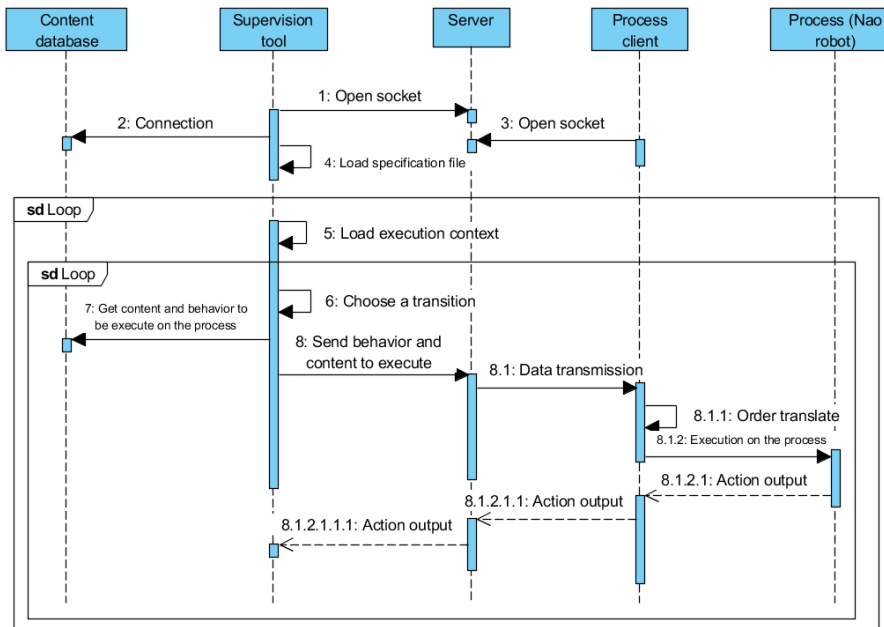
Content database

Supervision tool

Server

Process client

Process (Nao robot)

1: Open socket

2: Connection

3: Open socket

4: Load specification file

sd Loop

5: Load execution context

sd Loop

6: Choose a transition

7: Get content and behavior to be execute on the process

8: Send behavior and content to execute

8.1: Data transmission

8.1.1: Order translate

8.1.2: Execution on the process

8.1.2.1: Action output

8.1.2.1.1: Action output

8.1.2.1.1.1: Action output